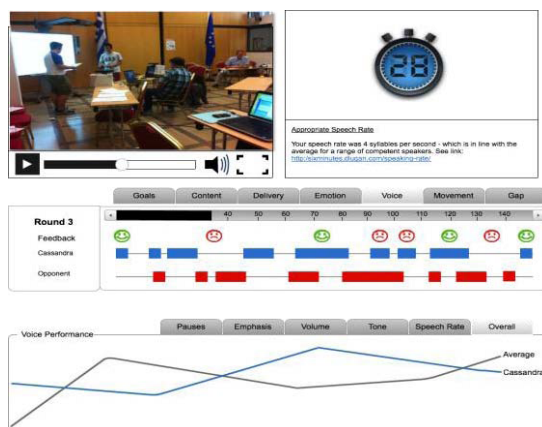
28

Appropriate Speech Rate

Your speech rate was 4 syllables per second - which is in line with the average for a range of competent speakers. See link: http://sixminutes.dlugan.com/speaking-rate/

Goals | Content | Delivery | Emotion | Voice | Movement | Gap

Round 3

40 50 60 70 80 90 100 110 120 130 140

Feedback

Cassandra

Opponent

Voice Performance

Pauses | Emphasis | Volume | Tone | Speech Rate | Overall

Average

Cassandra